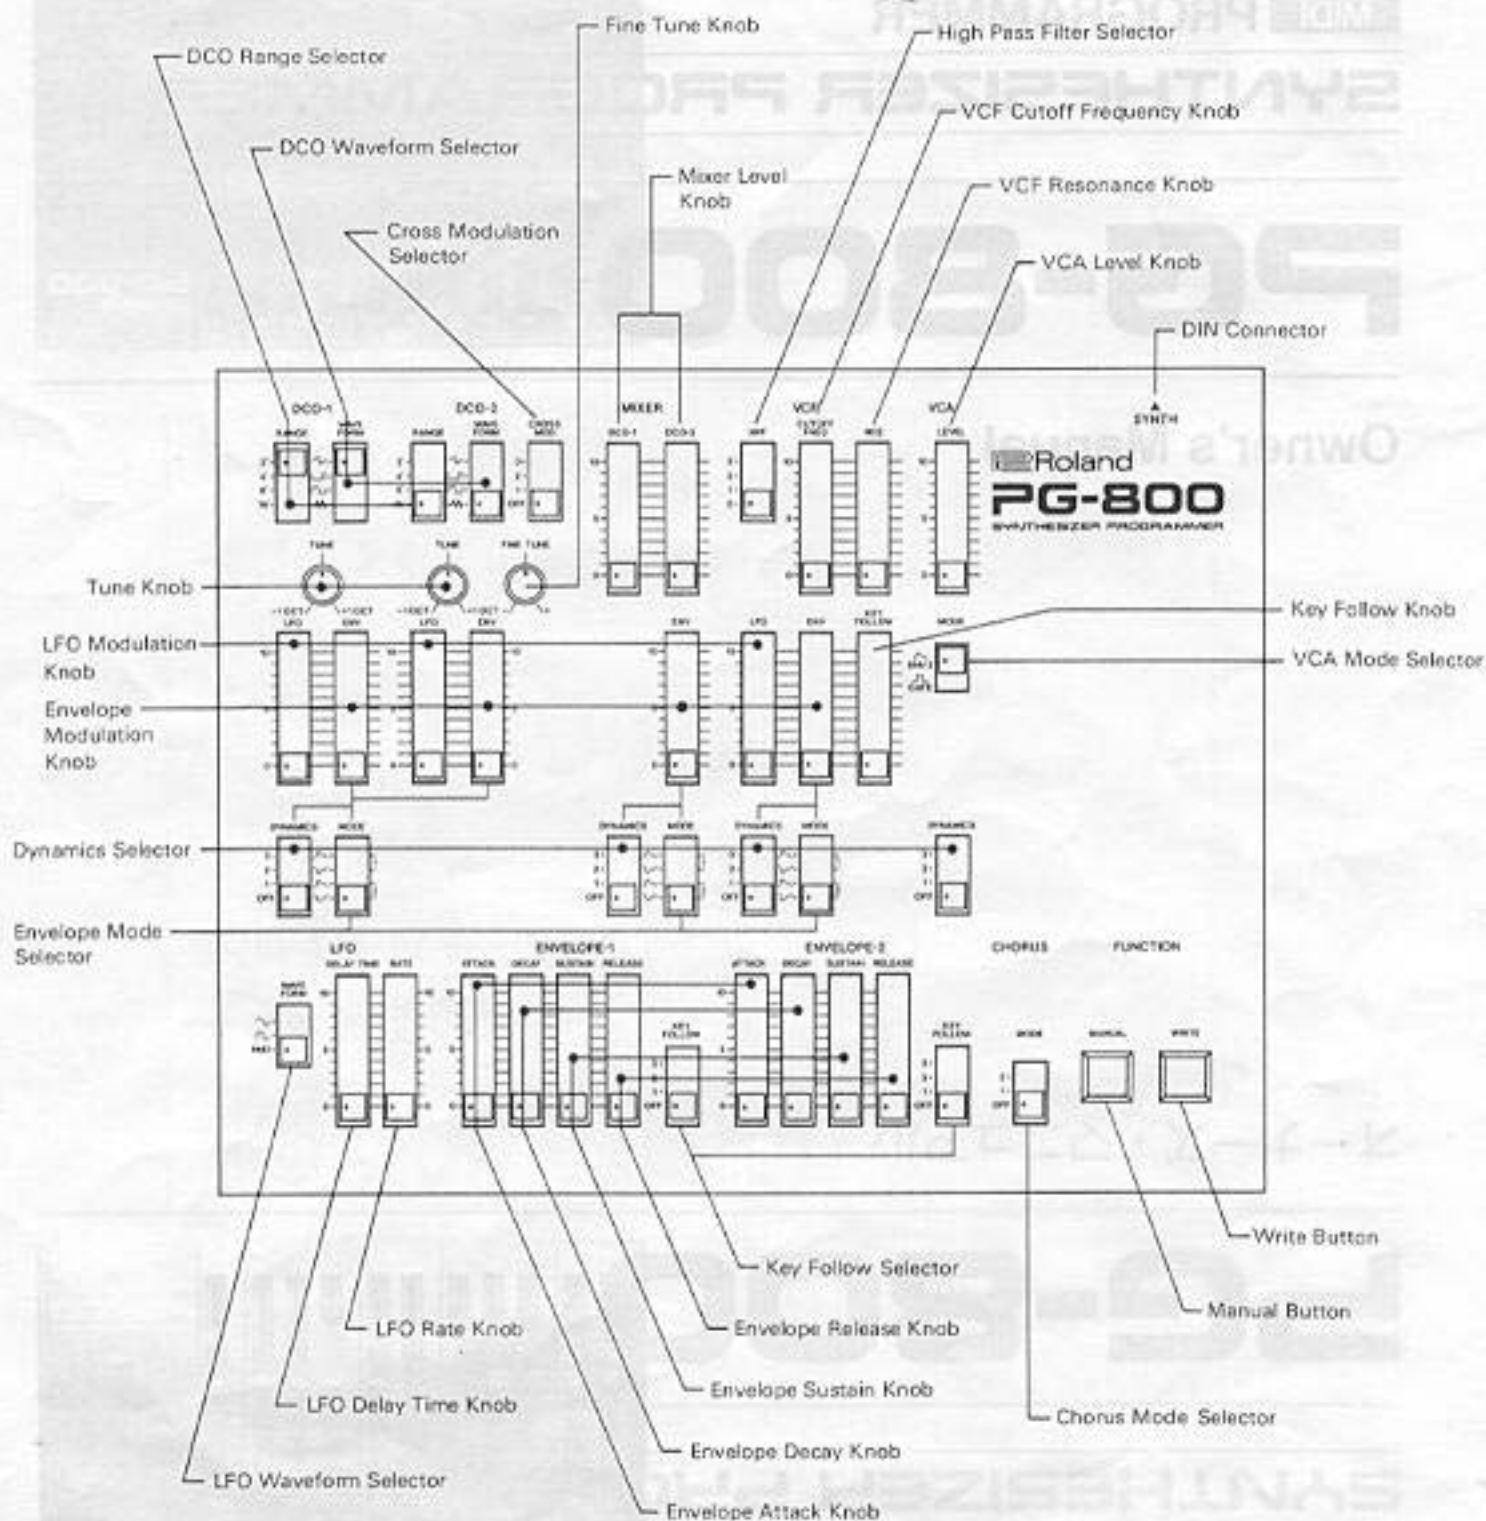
Fine Tune Knob
High Pass Filter Selector
DCO Range Selector
VCF Cutoff Frequency Knob
DCO Waveform Selector
Mixer Level Knob
VCF Resonance Knob
Cross Modulation Selector
VCA Level Knob
DIN Connector

DCO-1
RANGE
WAVE FORM
DCO-2
RANGE
WAVE FORM
CROSS MOD
MIXER
DCO-1
DCO-2
HPF
VCF
CUTOFF FREQ
RES
VCA
LEVEL
SYNTH

Roland
PG-800
SYNTHESIZER PROGRAMMER

TUNE
TUNE
FINE TUNE

Tune Knob
LFO Modulation Knob
Envelope Modulation Knob
Key Follow Knob
VCA Mode Selector

LFO
ENV
LFO
ENV
ENV
LFO
ENV
KEY FOLLOW
MODE

Dynamics Selector
DYNAMICS
MODE
DYNAMICS
MODE
DYNAMICS
MODE
DYNAMICS
OFF

Envelope Mode Selector

LFO
DELAY TIME
RATE
WAVE FORM
ENVELOPE-1
ATTACK
DECAY
SUSTAIN
RELEASE
KEY FOLLOW
ENVELOPE-2
ATTACK
DECAY
SUSTAIN
RELEASE
KEY FOLLOW
CHORUS
MODE
FUNCTION
MANUAL
WRITE

Write Button
Key Follow Selector
Manual Button
LFO Rate Knob
Envelope Release Knob
Envelope Sustain Knob
LFO Delay Time Knob
Chorus Mode Selector
Envelope Decay Knob
LFO Waveform Selector
Envelope Attack Knob